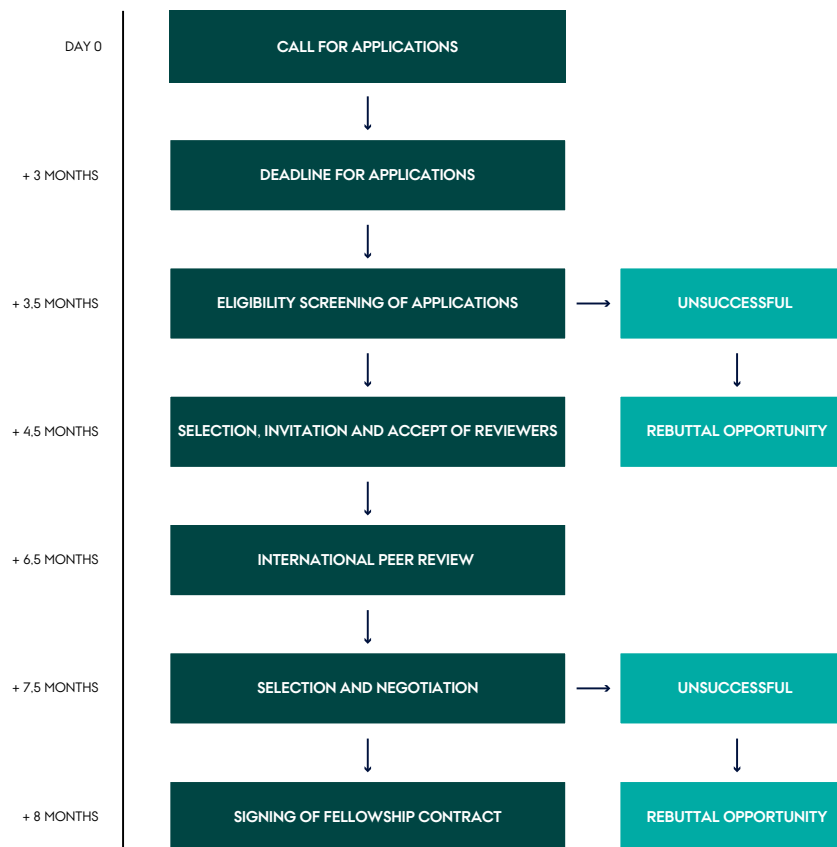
DAY 0
CALL FOR APPLICATIONS

+ 3 MONTHS
DEADLINE FOR APPLICATIONS

+ 3,5 MONTHS
ELIGIBILITY SCREENING OF APPLICATIONS
UNSUCCESSFUL

+ 4,5 MONTHS
SELECTION, INVITATION AND ACCEPT OF REVIEWERS
REBUTTAL OPPORTUNITY

+ 6,5 MONTHS
INTERNATIONAL PEER REVIEW

+ 7,5 MONTHS
SELECTION AND NEGOTIATION
UNSUCCESSFUL

+ 8 MONTHS
SIGNING OF FELLOWSHIP CONTRACT
REBUTTAL OPPORTUNITY